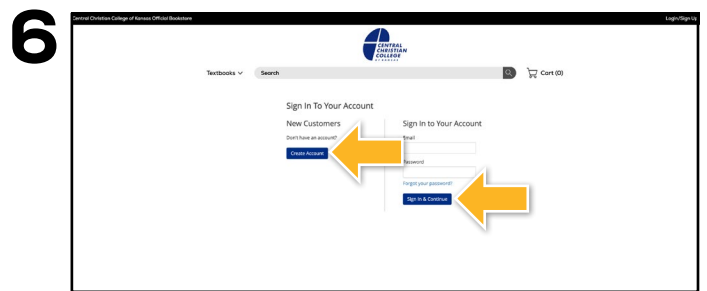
6

Central Christian College of Kansas Official Bookstore

Login/Sign Up

CENTRAL CHRISTIAN COLLEGE OF KANSAS

Textbooks

Search

Cart (0)

Sign In To Your Account

New Customers

Don't have an account?

Create Account

Sign In to Your Account

Email

Password

Forgot your password?

Sign In & Continue